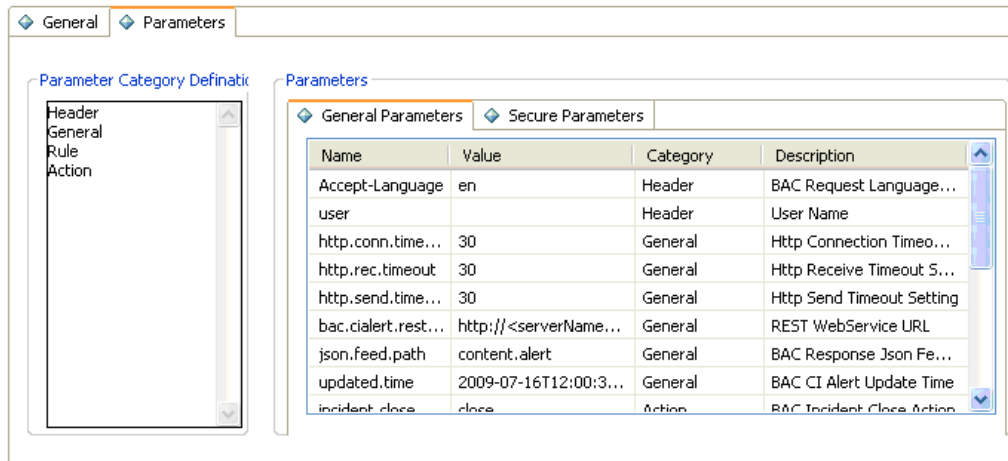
General Parameters

Parameter Category Definati

Header
General
Rule
Action

Parameters

General Parameters Secure Parameters

| Name | Value | Category | Description |
|---|---|---|---|
| Accept-Language | en | Header | BAC Request Language... |
| user | | Header | User Name |
| http.conn.time... | 30 | General | Http Connection Timeo... |
| http.rec.timeout | 30 | General | Http Receive Timeout S... |
| http.send.time... | 30 | General | Http Send Timeout Setting |
| bac.cialert.rest... | http://<serverName... | General | REST WebService URL |
| json.feed.path | content.alert | General | BAC Response Json Fe... |
| updated.time | 2009-07-16T12:00:3... | General | BAC CI Alert Update Time |
| incident.close... | close | Action | BAC Incident Close Action |